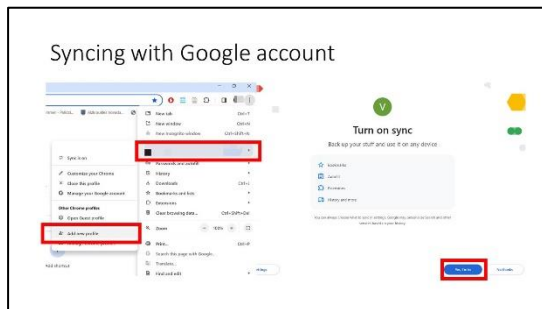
Syncing with Google account

New tab
New window
New Incognito window
Passwords and autofill
History
Downloads
Bookmarks and lists
Extensions
Clear browsing data...
Zoom
Print...
Search this page with Google...
Translate...
Find and edit

Sync is on
Customize your Chrome
Close this profile
Manage your Google account
Other Chrome profiles
Open Guest profile
Add new profile
Add shortcut

V
Turn on sync
Back up your stuff and use it on any device
Bookmarks
Saved
Extensions
History and more
Yes, I'm in
No thanks